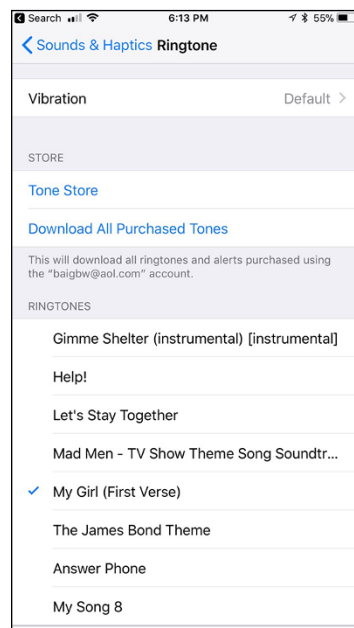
Search 6:13 PM 55%

Sounds & Haptics Ringtone

Vibration Default

STORE

Tone Store

Download All Purchased Tones

This will download all ringtones and alerts purchased using the "baigbw@aol.com" account.

RINGTONES

Gimme Shelter (instrumental) [instrumental]

Help!

Let's Stay Together

Mad Men - TV Show Theme Song Soundtr...

My Girl (First Verse)

The James Bond Theme

Answer Phone

My Song 8